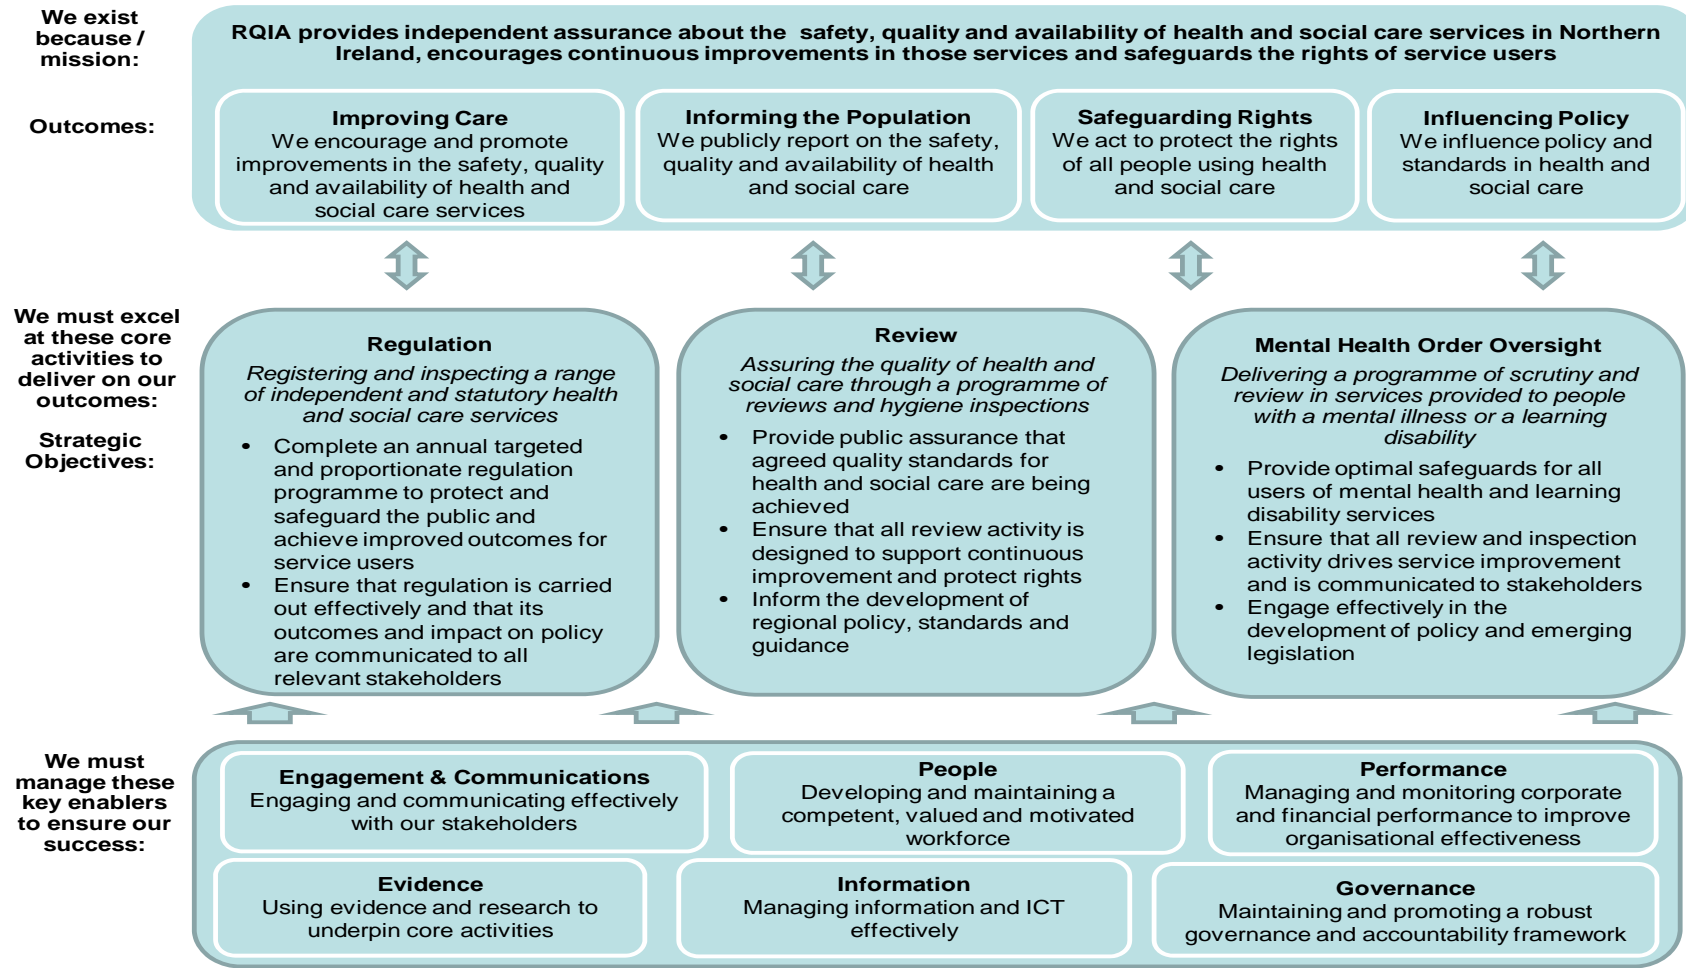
We exist because / mission:

RQIA provides independent assurance about the safety, quality and availability of health and social care services in Northern Ireland, encourages continuous improvements in those services and safeguards the rights of service users

Outcomes:

**Improving Care**
We encourage and promote improvements in the safety, quality and availability of health and social care services

**Informing the Population**
We publicly report on the safety, quality and availability of health and social care

**Safeguarding Rights**
We act to protect the rights of all people using health and social care

**Influencing Policy**
We influence policy and standards in health and social care

We must excel at these core activities to deliver on our outcomes:

Strategic Objectives:

**Regulation**
*Registering and inspecting a range of independent and statutory health and social care services*
- Complete an annual targeted and proportionate regulation programme to protect and safeguard the public and achieve improved outcomes for service users
- Ensure that regulation is carried out effectively and that its outcomes and impact on policy are communicated to all relevant stakeholders

**Review**
*Assuring the quality of health and social care through a programme of reviews and hygiene inspections*
- Provide public assurance that agreed quality standards for health and social care are being achieved
- Ensure that all review activity is designed to support continuous improvement and protect rights
- Inform the development of regional policy, standards and guidance

**Mental Health Order Oversight**
*Delivering a programme of scrutiny and review in services provided to people with a mental illness or a learning disability*
- Provide optimal safeguards for all users of mental health and learning disability services
- Ensure that all review and inspection activity drives service improvement and is communicated to stakeholders
- Engage effectively in the development of policy and emerging legislation

We must manage these key enablers to ensure our success:

**Engagement & Communications**
Engaging and communicating effectively with our stakeholders

**People**
Developing and maintaining a competent, valued and motivated workforce

**Performance**
Managing and monitoring corporate and financial performance to improve organisational effectiveness

**Evidence**
Using evidence and research to underpin core activities

**Information**
Managing information and ICT effectively

**Governance**
Maintaining and promoting a robust governance and accountability framework